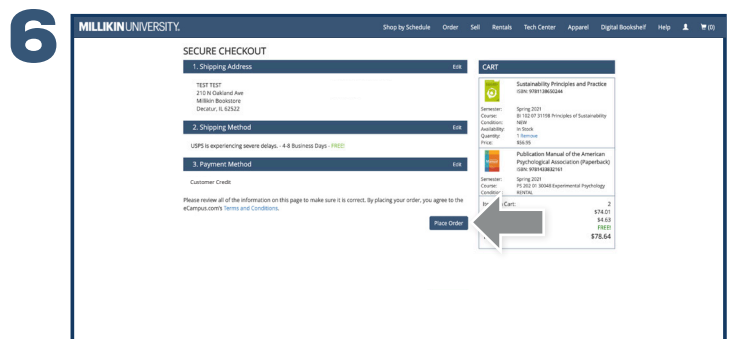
6

MILLIKIN UNIVERSITY.

Shop by Schedule Order Sell Rentals Tech Center Apparel Digital Bookshelf Help (0)

SECURE CHECKOUT

1. Shipping Address Edit

TEST TEST
210 N Oakland Ave
Millikin Bookstore
Decatur, IL 62522

2. Shipping Method Edit

USPS is experiencing severe delays. - 4-8 Business Days - FREE!

3. Payment Method Edit

Customer Credit

Please review all of the information on this page to make sure it is correct. By placing your order, you agree to the eCampus.com's Terms and Conditions.

Place Order

CART

Sustainability Principles and Practice
ISBN: 9781138650244

Semester: Spring 2021
Course: BI 102 07 31198 Principles of Sustainability
Condition: NEW
Availability: In Stock
Quantity: 1 Remove
Price: $56.95

Publication Manual of the American Psychological Association (Paperback)
ISBN: 9781433832161

Semester: Spring 2021
Course: PS 202 01 30048 Experimental Psychology
Condition: RENTAL

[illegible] Cart: 2
$74.01
$4.63
FREE!
$78.64